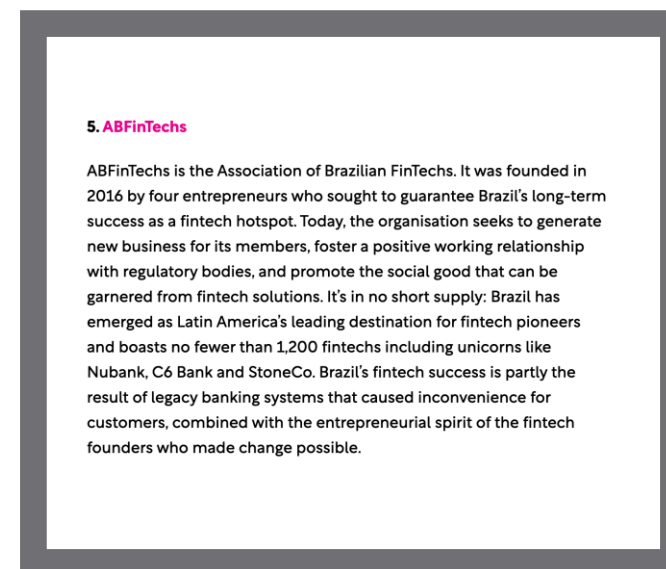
5. ABFinTechs

ABFinTechs is the Association of Brazilian FinTechs. It was founded in 2016 by four entrepreneurs who sought to guarantee Brazil's long-term success as a fintech hotspot. Today, the organisation seeks to generate new business for its members, foster a positive working relationship with regulatory bodies, and promote the social good that can be garnered from fintech solutions. It's in no short supply: Brazil has emerged as Latin America's leading destination for fintech pioneers and boasts no fewer than 1,200 fintechs including unicorns like Nubank, C6 Bank and StoneCo. Brazil's fintech success is partly the result of legacy banking systems that caused inconvenience for customers, combined with the entrepreneurial spirit of the fintech founders who made change possible.